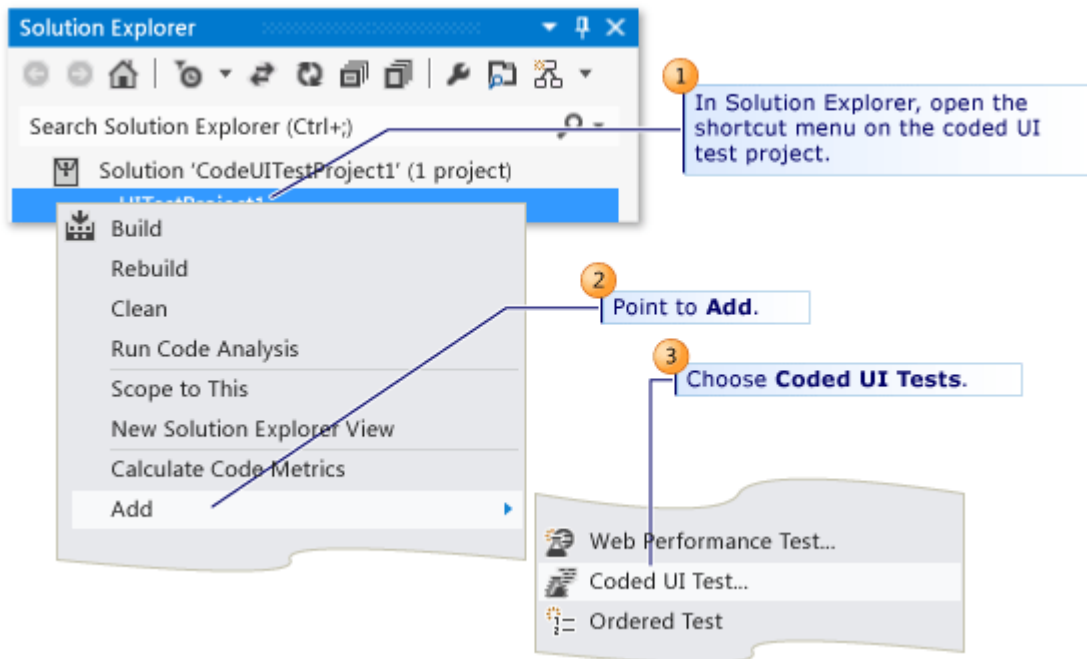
Solution Explorer

Search Solution Explorer (Ctrl+;)

Solution 'CodeUITestProject1' (1 project)

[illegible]

Build

Rebuild

Clean

Run Code Analysis

Scope to This

New Solution Explorer View

Calculate Code Metrics

Add

Web Performance Test...

Coded UI Test...

Ordered Test

1 In Solution Explorer, open the shortcut menu on the coded UI test project.

2 Point to **Add**.

3 Choose **Coded UI Tests**.